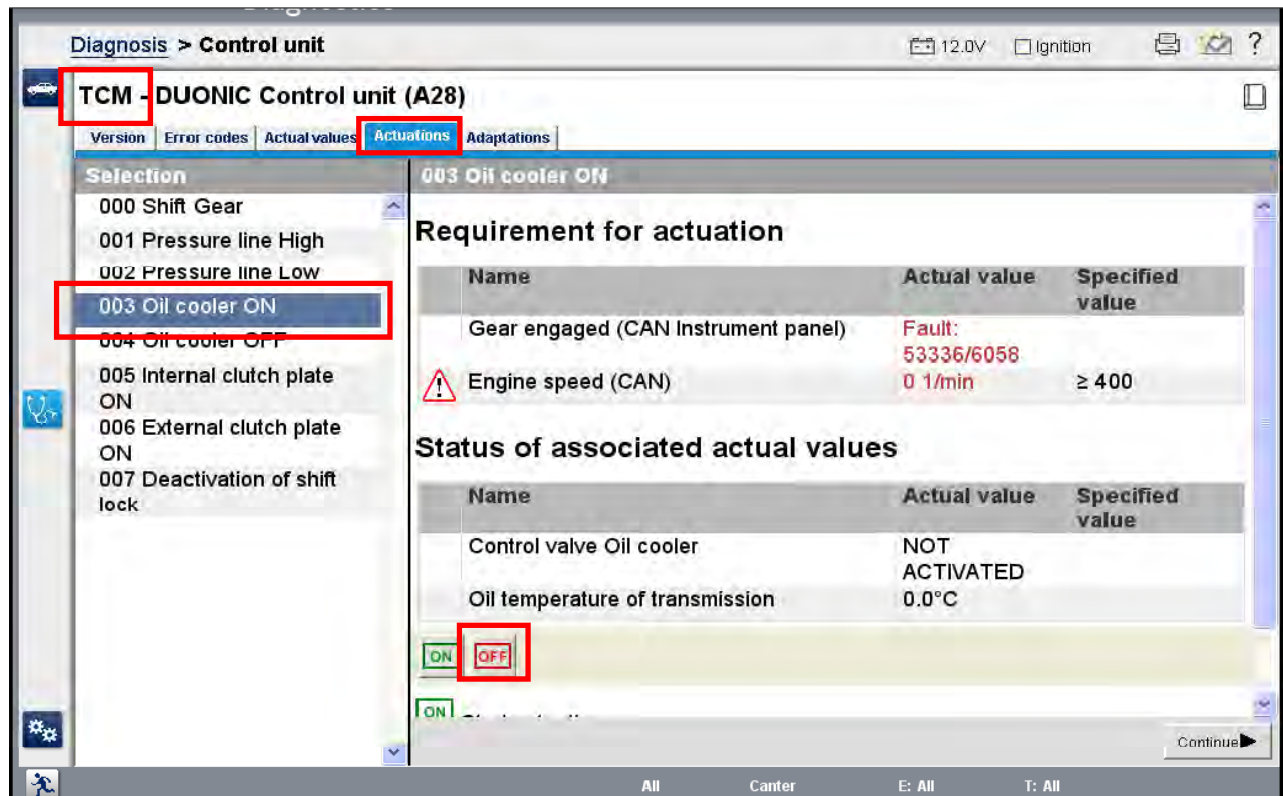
Diagnosis > Control unit

12.0V Ignition

TCM - DUONIC Control unit (A28)

Version | Error codes | Actual values | Actuations | Adaptations

Selection

000 Shift Gear
001 Pressure line High
002 Pressure line Low
003 Oil cooler ON
004 Oil cooler OFF
005 Internal clutch plate ON
006 External clutch plate ON
007 Deactivation of shift lock

003 Oil cooler ON

Requirement for actuation

| Name | Actual value | Specified value |
|---|---|---|
| Gear engaged (CAN Instrument panel) | Fault: 53336/6058 | |
| Engine speed (CAN) | 0 1/min | ≥ 400 |

Status of associated actual values

| Name | Actual value | Specified value |
|---|---|---|
| Control valve Oil cooler | NOT ACTIVATED | |
| Oil temperature of transmission | 0.0°C | |

ON OFF

ON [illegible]

Continue

All Canter E: All T: All